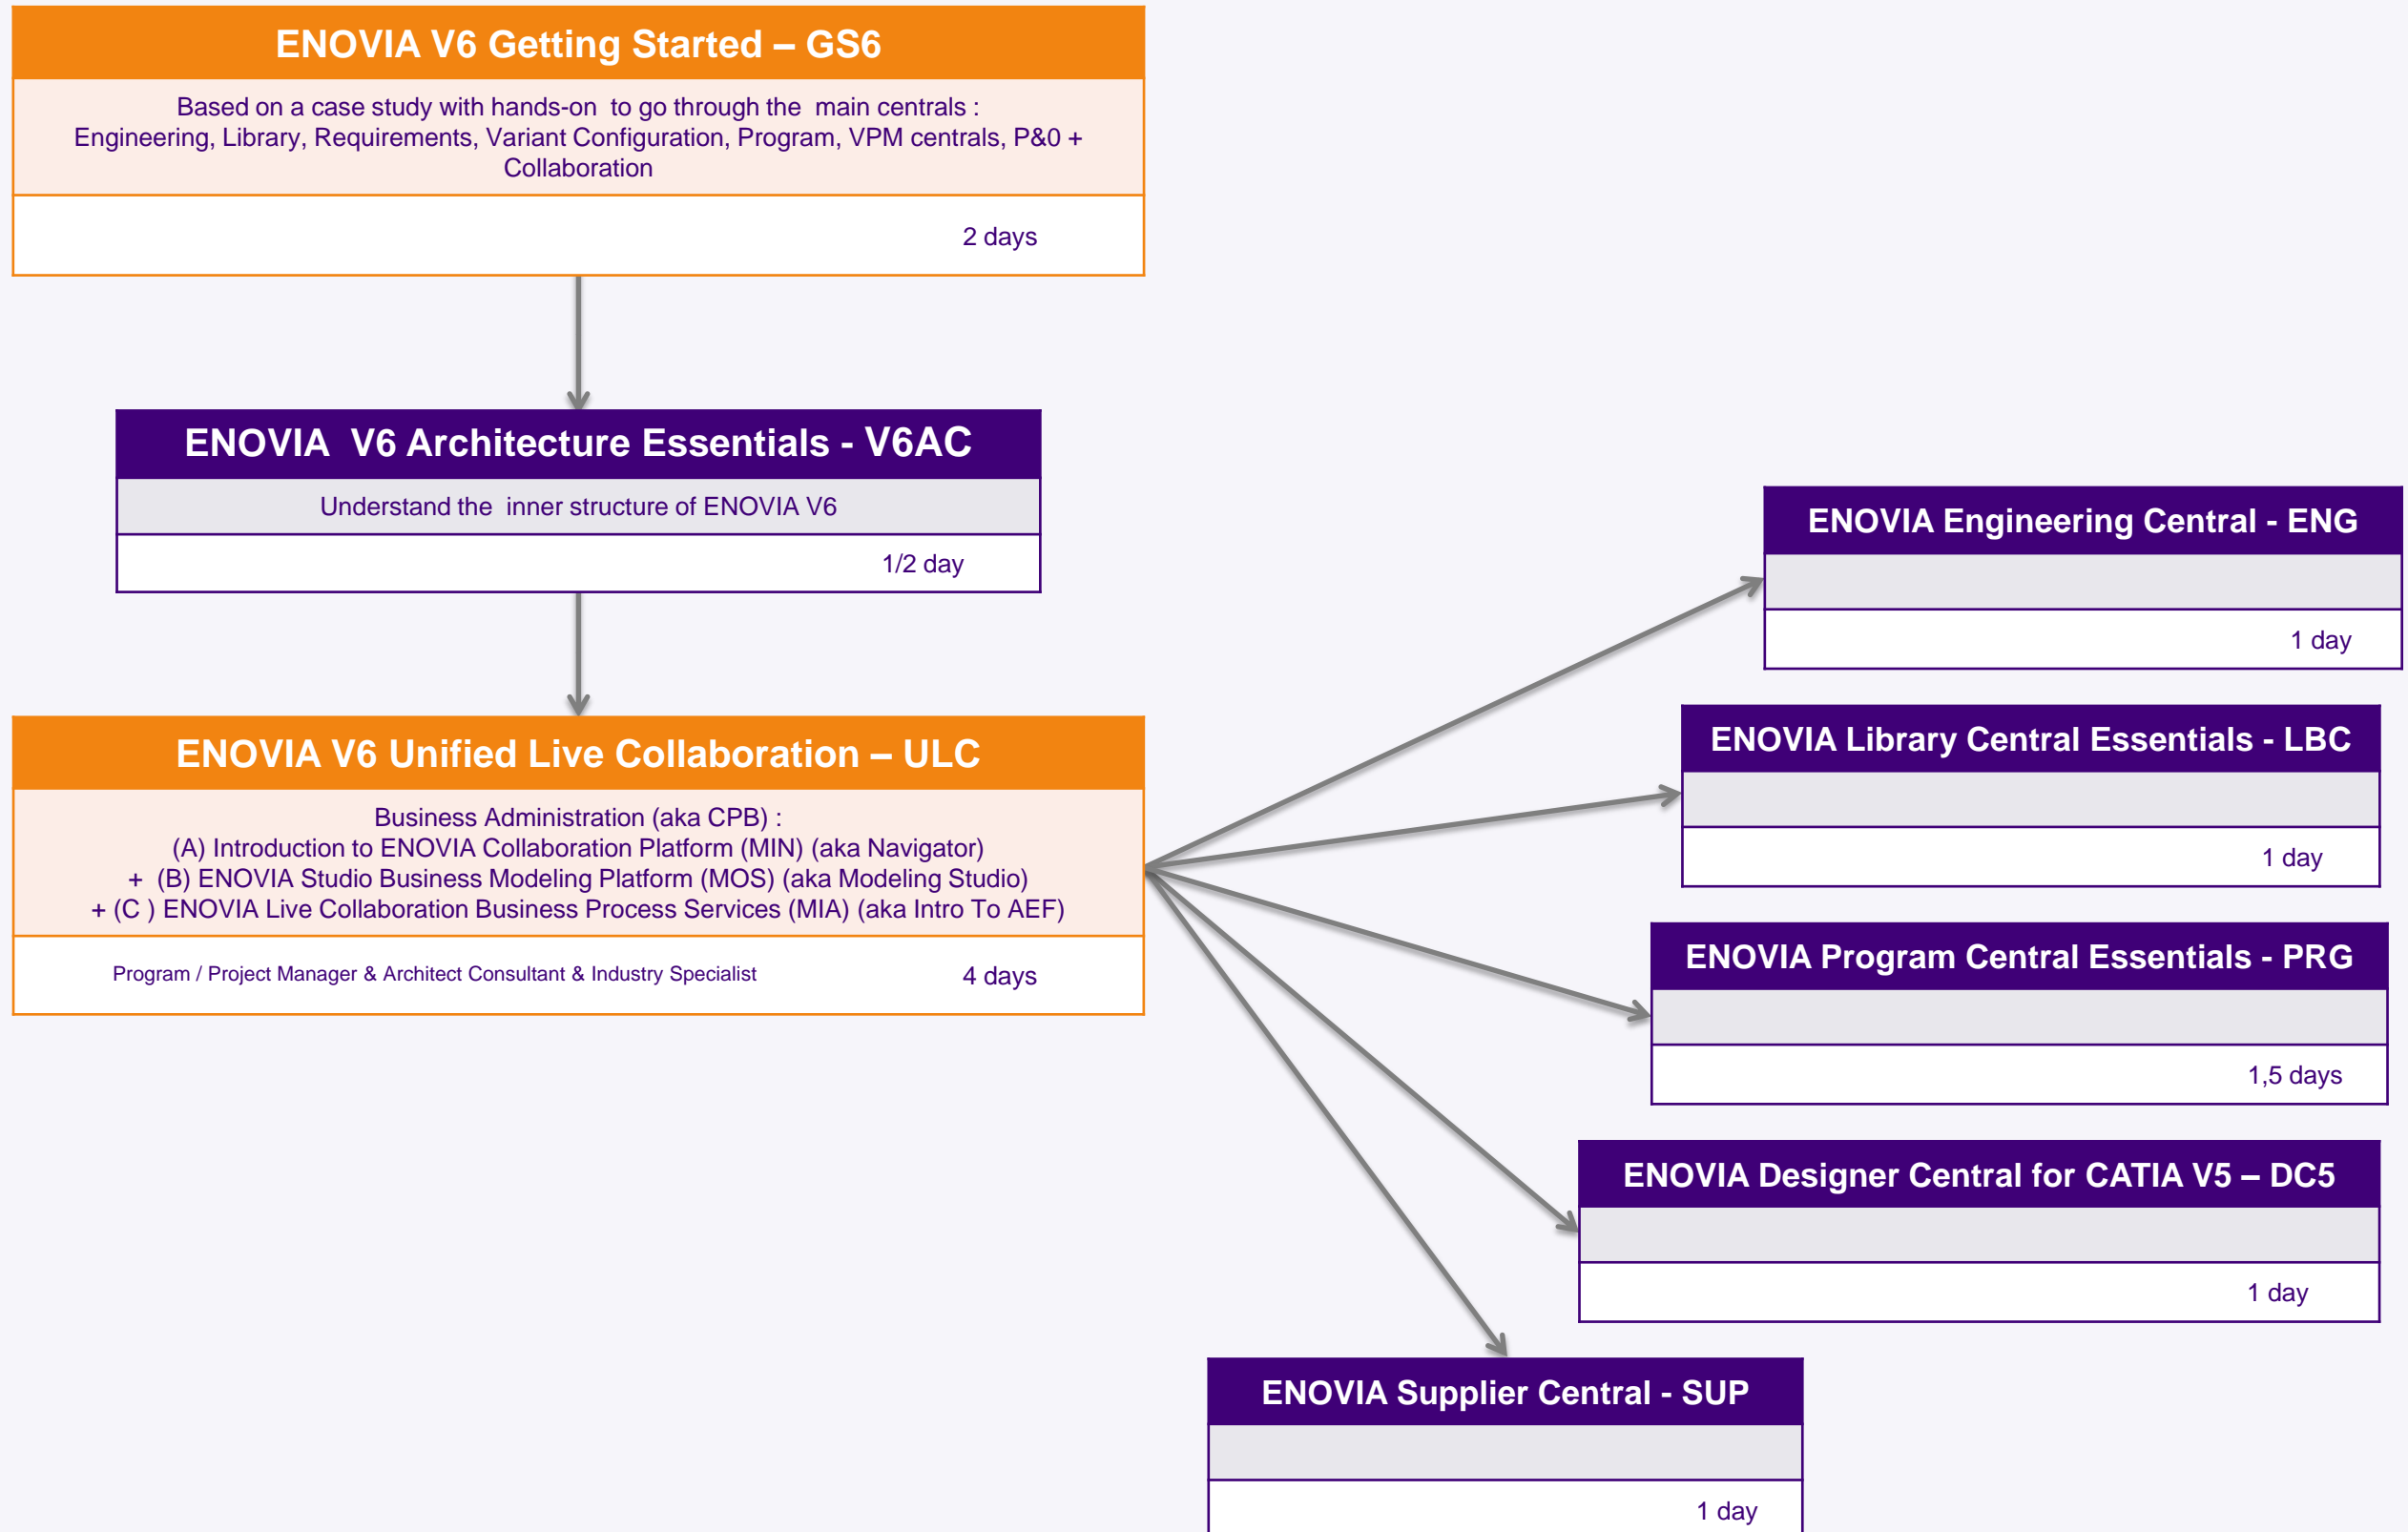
ENOVIA V6 Getting Started – GS6

Based on a case study with hands-on to go through the main centrals : Engineering, Library, Requirements, Variant Configuration, Program, VPM centrals, P&0 + Collaboration

2 days

ENOVIA V6 Architecture Essentials - V6AC

Understand the inner structure of ENOVIA V6

1/2 day

ENOVIA V6 Unified Live Collaboration – ULC

Business Administration (aka CPB) :
(A) Introduction to ENOVIA Collaboration Platform (MIN) (aka Navigator)
+ (B) ENOVIA Studio Business Modeling Platform (MOS) (aka Modeling Studio)
+ (C ) ENOVIA Live Collaboration Business Process Services (MIA) (aka Intro To AEF)

Program / Project Manager & Architect Consultant & Industry Specialist

4 days

ENOVIA Engineering Central - ENG

1 day

ENOVIA Library Central Essentials - LBC

1 day

ENOVIA Program Central Essentials - PRG

1,5 days

ENOVIA Designer Central for CATIA V5 – DC5

1 day

ENOVIA Supplier Central - SUP

1 day